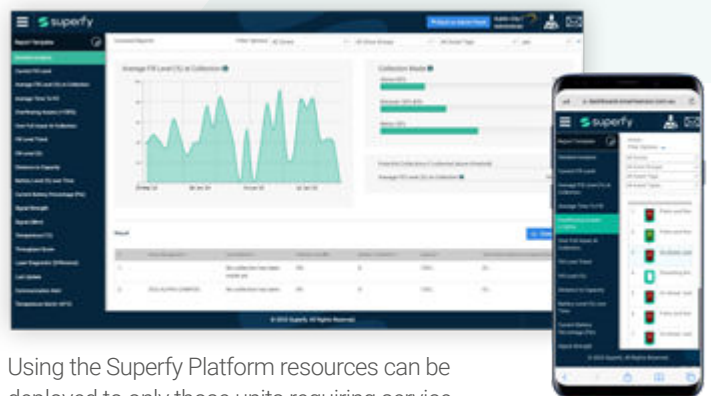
superfy

Report Template

Average Fill Level (%) at Collection

Collection Mode

Result

© 2022 Superfy. All Rights Reserved.

superfy

© 2022 Superfy. All Rights Reserved.

Using the Superfy Platform resources can be deployed to only those units requiring service